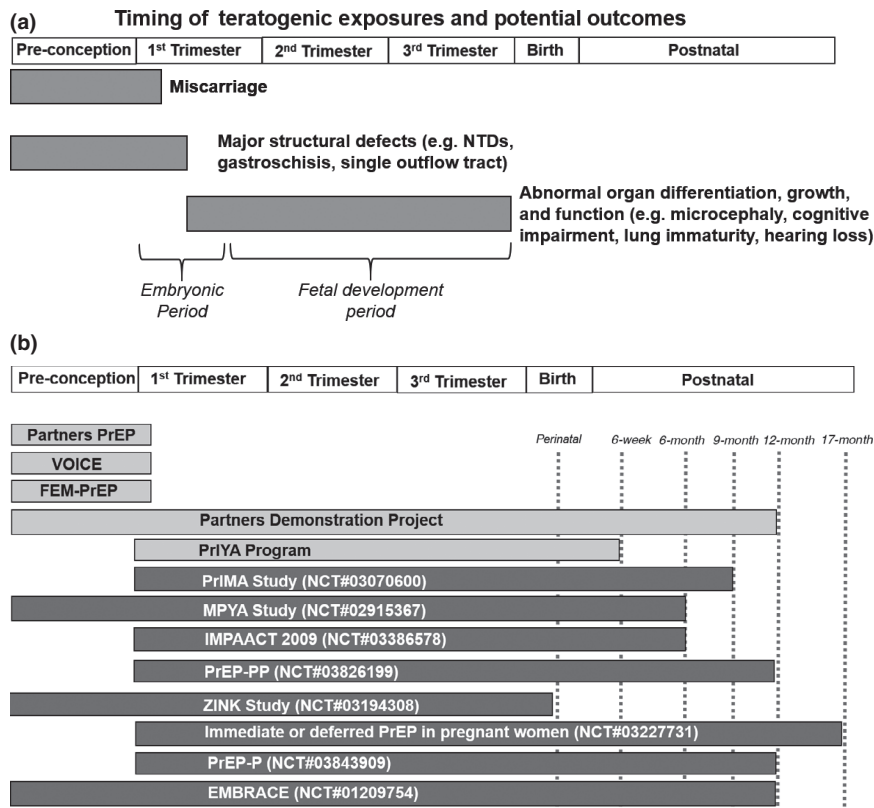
(a) Timing of teratogenic exposures and potential outcomes

| Pre-conception | 1$^{st}$ Trimester | 2$^{nd}$ Trimester | 3$^{rd}$ Trimester | Birth | Postnatal |
|---|---|---|---|---|---|

Miscarriage

Major structural defects (e.g. NTDs, gastroschisis, single outflow tract)

Abnormal organ differentiation, growth, and function (e.g. microcephaly, cognitive impairment, lung immaturity, hearing loss)

Embryonic Period

Fetal development period

(b)

| Pre-conception | 1$^{st}$ Trimester | 2$^{nd}$ Trimester | 3$^{rd}$ Trimester | Birth | Postnatal |
|---|---|---|---|---|---|

Perinatal 6-week 6-month 9-month 12-month 17-month

Partners PrEP

VOICE

FEM-PrEP

Partners Demonstration Project

PrIYA Program

PrIMA Study (NCT#03070600)

MPYA Study (NCT#02915367)

IMPAACT 2009 (NCT#03386578)

PrEP-PP (NCT#03826199)

ZINK Study (NCT#03194308)

Immediate or deferred PrEP in pregnant women (NCT#03227731)

PrEP-P (NCT#03843909)

EMBRACE (NCT#01209754)